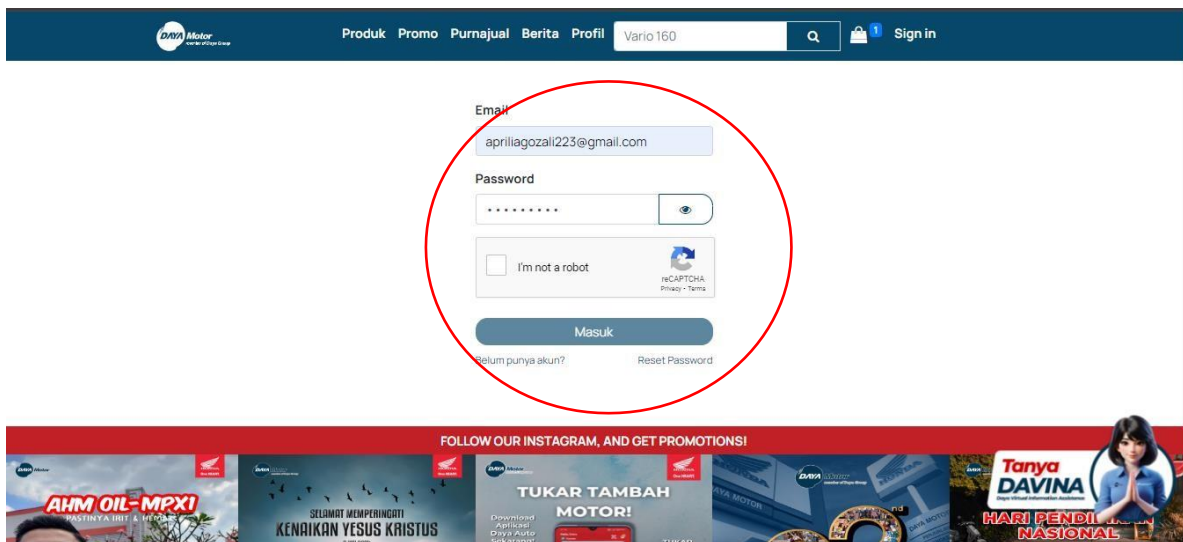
DAYA Motor Member of Daya Group

Produk Promo Purnajual Berita Profil Vario 160 1 Sign in

Email
apriliagozali223@gmail.com

Password
••••••••••

I'm not a robot
reCAPTCHA
Privacy - Terms

Masuk

Belum punya akun? Reset Password

FOLLOW OUR INSTAGRAM, AND GET PROMOTIONS!

AHM OIL-MPX!
PASTINYA IRIT & HEMAT

SELAMAT MEMPERINGATI
KENAIKAN YESUS KRISTUS

TUKAR TAMBAH MOTOR!
Download Aplikasi Daya Auto Sekarang!

DAYA MOTOR

Tanya DAVINA
Daya Virtual Information Assistance

HARI PENDI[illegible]
NASIONAL